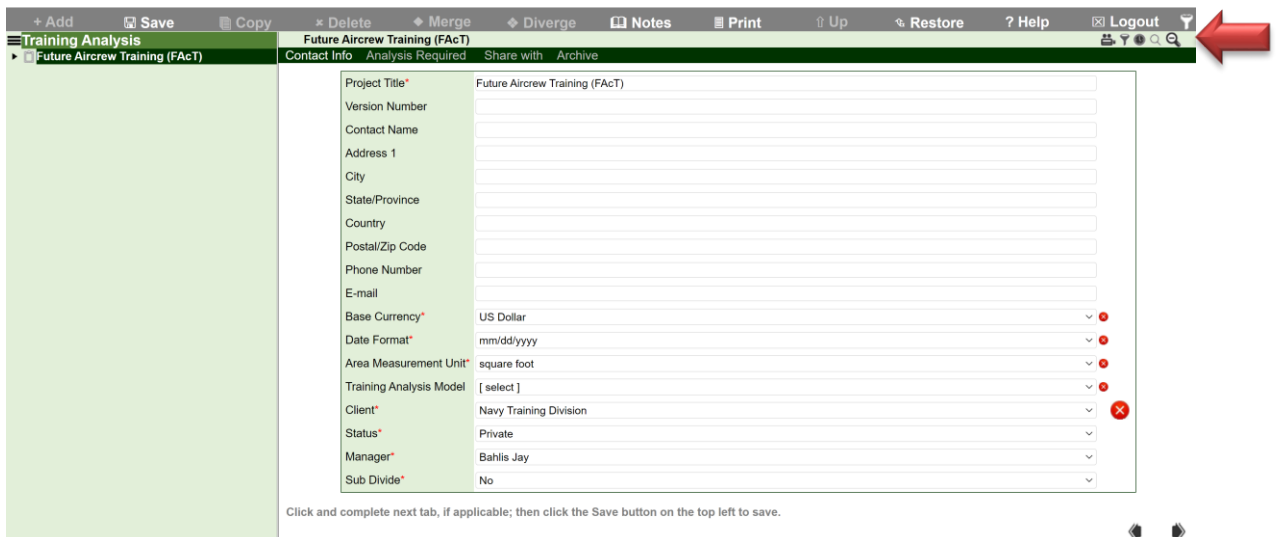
+ Add Save Copy × Delete Merge Diverge Notes Print Up Restore ? Help Logout

Training Analysis
Future Aircrew Training (FAcT)

Future Aircrew Training (FAcT)

Contact Info Analysis Required Share with Archive

| | |
|---|---|
| Project Title* | Future Aircrew Training (FAcT) |
| Version Number | |
| Contact Name | |
| Address 1 | |
| City | |
| State/Province | |
| Country | |
| Postal/Zip Code | |
| Phone Number | |
| E-mail | |
| Base Currency* | US Dollar |
| Date Format* | mm/dd/yyyy |
| Area Measurement Unit* | square foot |
| Training Analysis Model | [ select ] |
| Client* | Navy Training Division |
| Status* | Private |
| Manager* | Bahlis Jay |
| Sub Divide* | No |

Click and complete next tab, if applicable; then click the Save button on the top left to save.